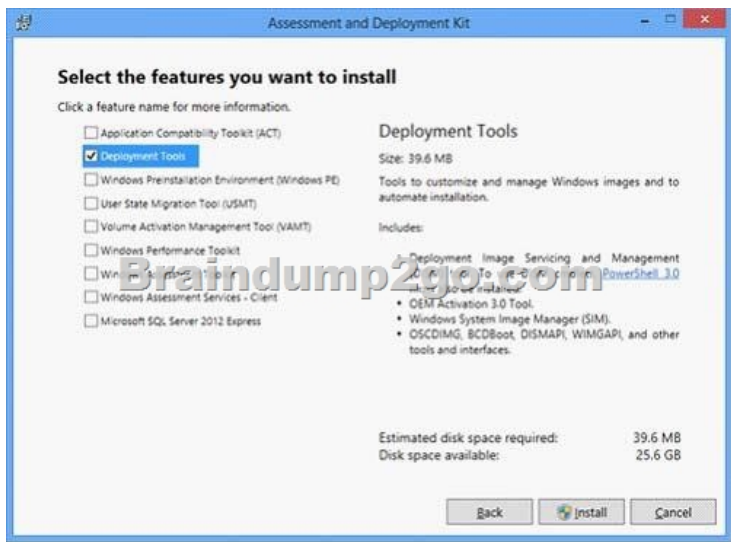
Assessment and Deployment Kit

Select the features you want to install

Click a feature name for more information.

Application Compatibility Toolkit (ACT)
Deployment Tools
Windows Preinstallation Environment (Windows PE)
User State Migration Tool (USMT)
Volume Activation Management Tool (VAMT)
Windows Performance Toolkit
Win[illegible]
Windows Assessment Services - Client
Microsoft SQL Server 2012 Express

Deployment Tools

Size: 39.6 MB

Tools to customize and manage Windows images and to automate installation.

Includes:

• Deployment Image Servicing and Management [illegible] PowerShell 3.0 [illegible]
• OEM Activation 3.0 Tool.
• Windows System Image Manager (SIM).
• OSCDIMG, BCDBoot, DISMAPI, WIMGAPI, and other tools and interfaces.

Braindump2go.com

Estimated disk space required: 39.6 MB
Disk space available: 25.6 GB

Back
Install
Cancel